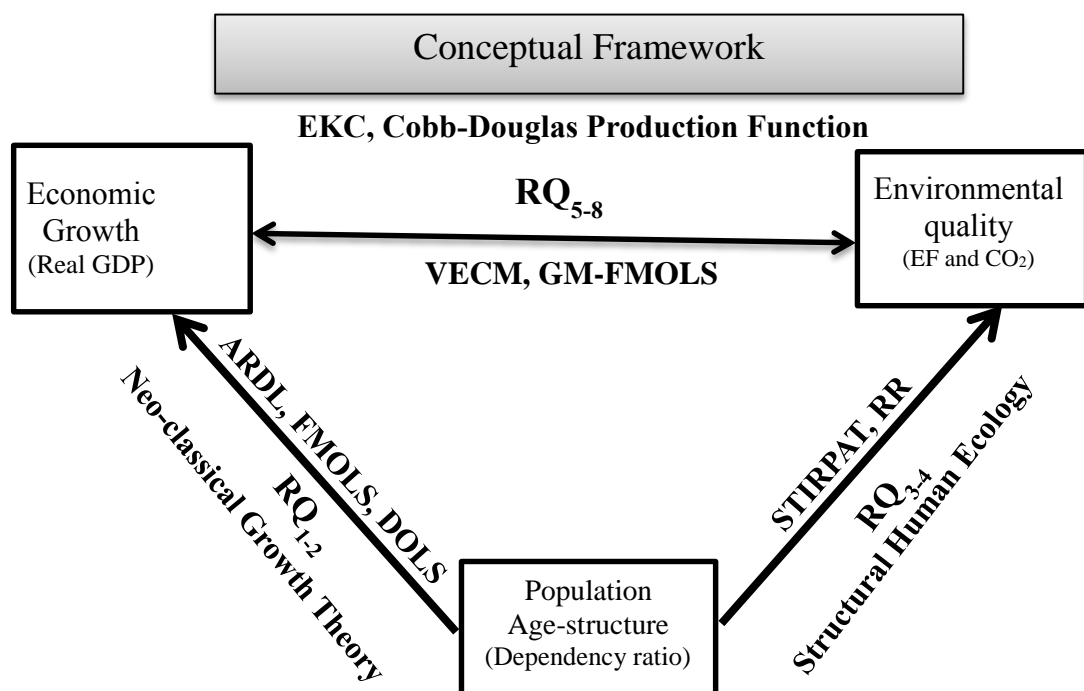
Conceptual Framework

EKC, Cobb-Douglas Production Function

Economic Growth (Real GDP)

$RQ_{5-8}$

VECM, GM-FMOLS

Environmental quality (EF and $CO_2$)

ARDL, FMOLS, DOLS

$RQ_{1-2}$

Neo-classical Growth Theory

STIRPAT, RR

$RQ_{3-4}$

Structural Human Ecology

Population Age-structure (Dependency ratio)